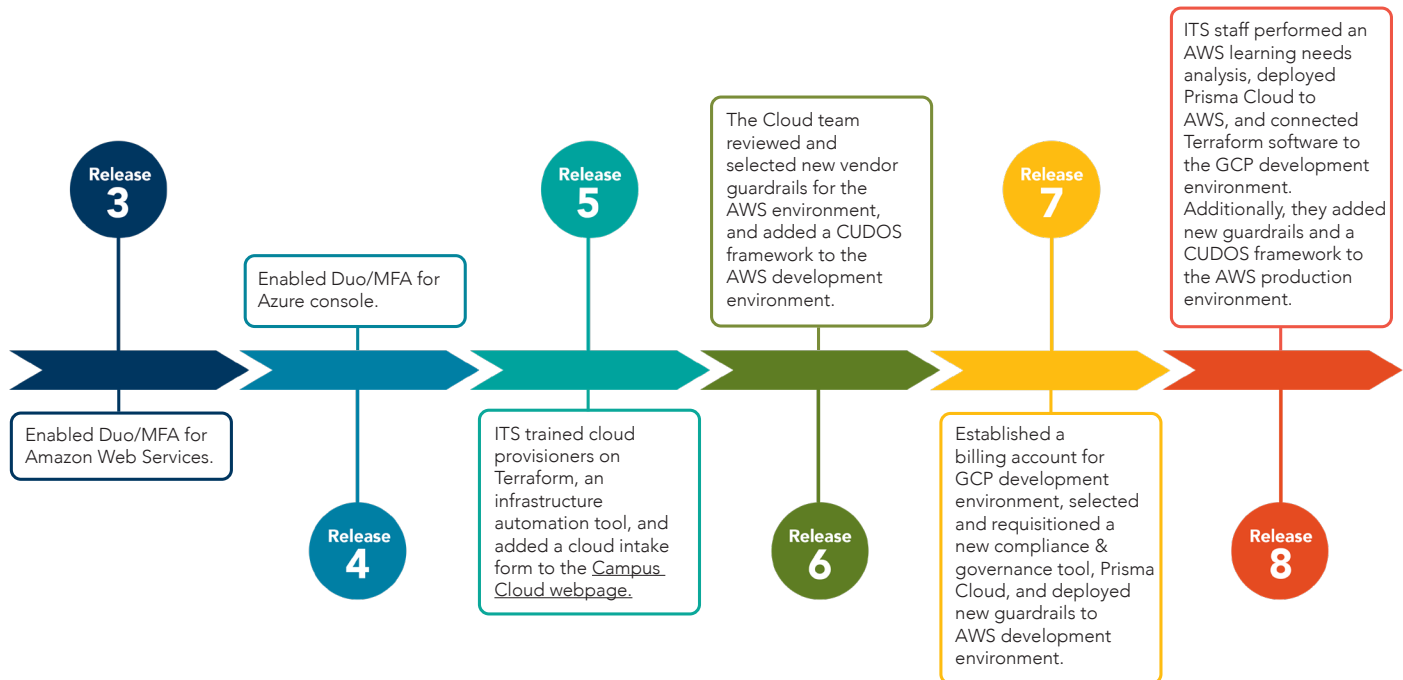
Release 3

Enabled Duo/MFA for Amazon Web Services.

Enabled Duo/MFA for Azure console.

Release 4

Release 5

ITS trained cloud provisioners on Terraform, an infrastructure automation tool, and added a cloud intake form to the Campus Cloud webpage.

The Cloud team reviewed and selected new vendor guardrails for the AWS environment, and added a CUDOS framework to the AWS development environment.

Release 6

Release 7

Established a billing account for GCP development environment, selected and requisitioned a new compliance & governance tool, Prisma Cloud, and deployed new guardrails to AWS development environment.

ITS staff performed an AWS learning needs analysis, deployed Prisma Cloud to AWS, and connected Terraform software to the GCP development environment. Additionally, they added new guardrails and a CUDOS framework to the AWS production environment.

Release 8